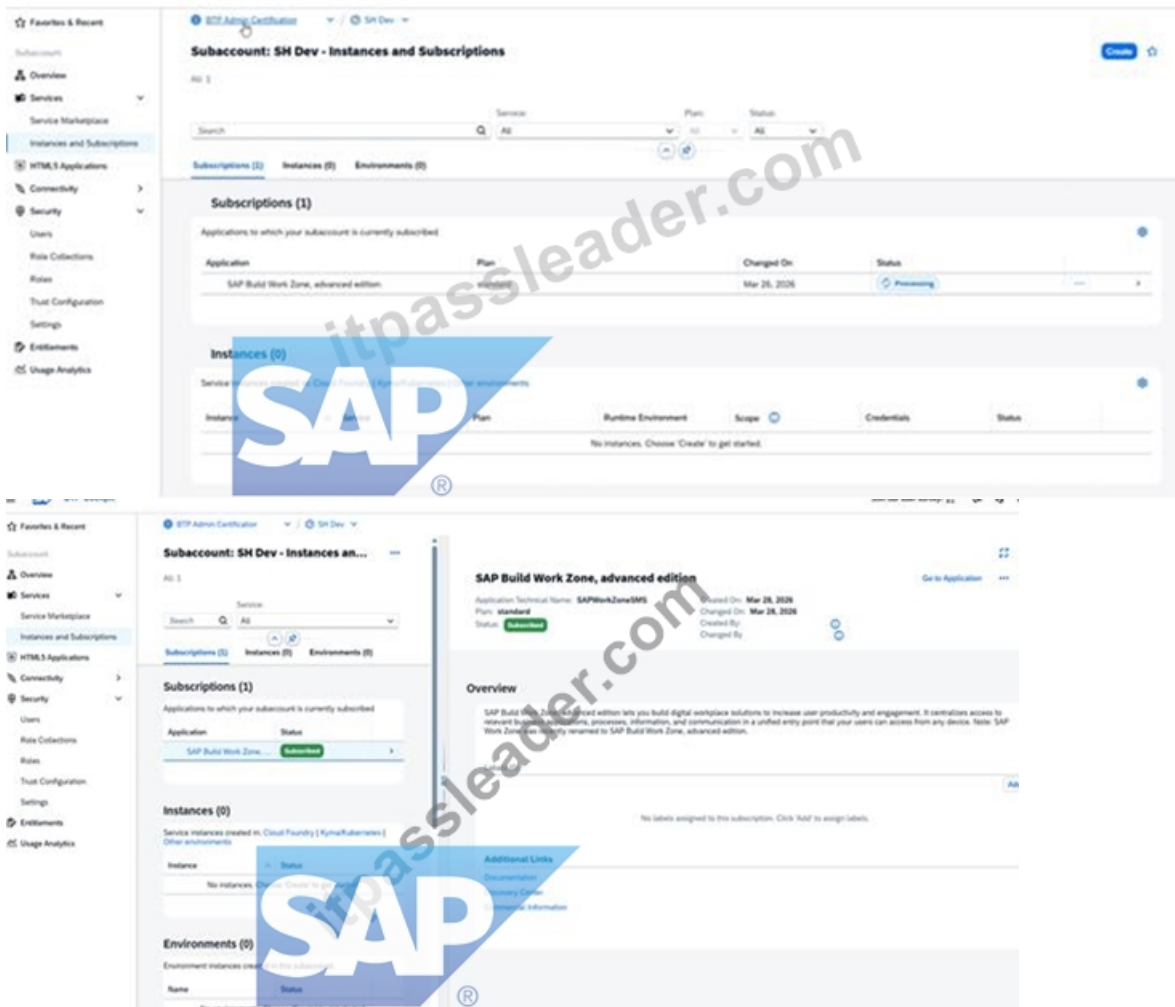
Favorites & Recent

Subaccount

Overview

Services

Service Marketplace

Instances and Subscriptions

HTML5 Applications

Connectivity

Security

Users

Role Collections

Roles

Trust Configuration

Settings

Entitlements

Usage Analytics

BTP Admin Certification / SH Dev

Subaccount: SH Dev - Instances and Subscriptions

All: 1

Create

Search

Service: All

Plan: All

Status: All

Subscriptions (1) Instances (0) Environments (0)

Subscriptions (1)

Applications to which your subaccount is currently subscribed

| Application | Plan | Changed On | Status |
|---|---|---|---|
| SAP Build Work Zone, advanced edition | standard | Mar 26, 2026 | Processing |

Instances (0)

Service instances created in: Cloud Foundry | Kyma/Kubernetes | Other environments

| Instance | Service | Plan | Runtime Environment | Scope | Credentials | Status |
|---|---|---|---|---|---|---|
| No instances. Choose 'Create' to get started. | | | | | | |

itpassleader.com

SAP ®

Favorites & Recent

Subaccount

Overview

Services

Service Marketplace

Instances and Subscriptions

HTML5 Applications

Connectivity

Security

Users

Role Collections

Roles

Trust Configuration

Settings

Entitlements

Usage Analytics

BTP Admin Certification / SH Dev

Subaccount: SH Dev - Instances an...

All: 1

Search

Service: All

Subscriptions (1) Instances (0) Environments (0)

Subscriptions (1)

Applications to which your subaccount is currently subscribed

| Application | Status |
|---|---|
| SAP Build Work Zone, ... | Subscribed |

Instances (0)

Service instances created in: Cloud Foundry | Kyma/Kubernetes | Other environments

| Instance | Status |
|---|---|
| No instances. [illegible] | |

Environments (0)

Environment instances created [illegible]

| Name | Status |
|---|---|

SAP Build Work Zone, advanced edition

Go to Application

Application Technical Name: SAPWorkZoneSMS

Plan: standard

Status: Subscribed

Created On: Mar 28, 2026

Changed On: Mar 28, 2026

Created By:

Changed By:

Overview

SAP Build Work Zone, advanced edition lets you build digital workplace solutions to increase user productivity and engagement. It centralizes access to relevant business applications, processes, information, and communication in a unified entry point that your users can access from any device. Note: SAP Work Zone was recently renamed to SAP Build Work Zone, advanced edition.

Add

No labels assigned to this subscription. Click 'Add' to assign labels.

Additional Links

Documentation

Discovery Center

Commercial Information

itpassleader.com

SAP ®